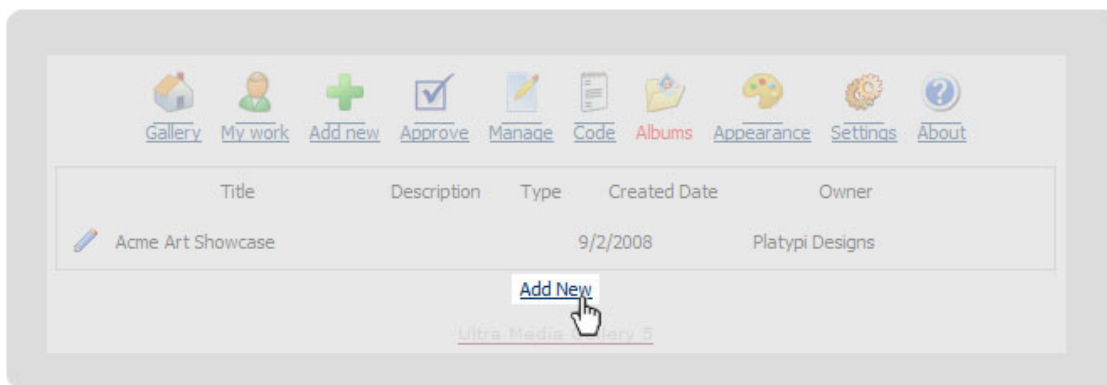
Gallery My work Add new Approve Manage Code Albums Appearance Settings About

| Title | Description | Type | Created Date | Owner |
|---|---|---|---|---|
| Acme Art Showcase | | | 9/2/2008 | Platypi Designs |

Add New

Ultra Media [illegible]lery 5